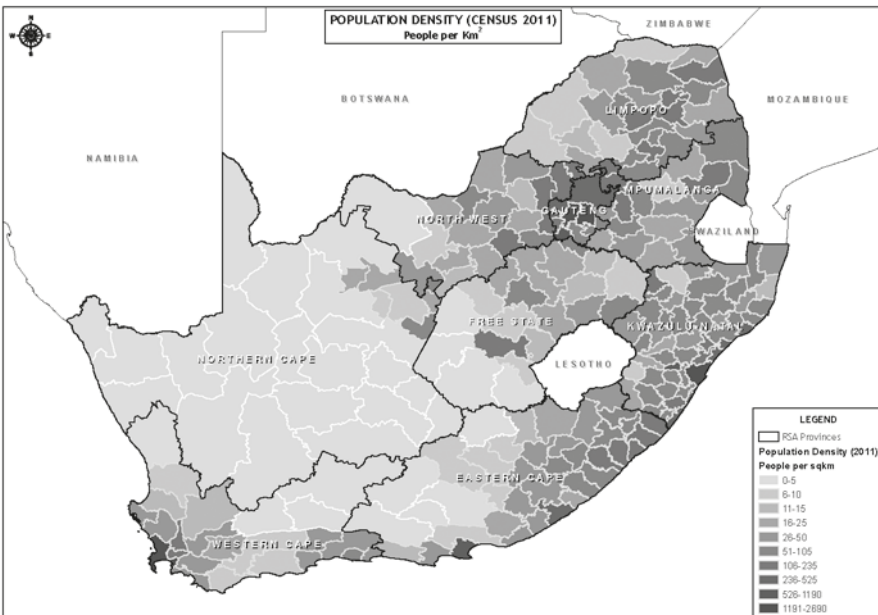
N
W
E
S

POPULATION DENSITY (CENSUS 2011)
People per Km$^2$

ZIMBABWE
BOTSWANA
MOZAMBIQUE
NAMIBIA
LIMPOPO
MPUMALANGA
GAUTENG
NORTH WEST
WAZILAND
FREE STATE
KWAZULU-NATAL
LESOTHO
NORTHERN CAPE
EASTERN CAPE
WESTERN CAPE

LEGEND
RSA Provinces
Population Density (2011)
People per sqkm
0-5
6-10
11-15
16-25
26-50
51-105
106-235
236-525
526-1190
1191-2690